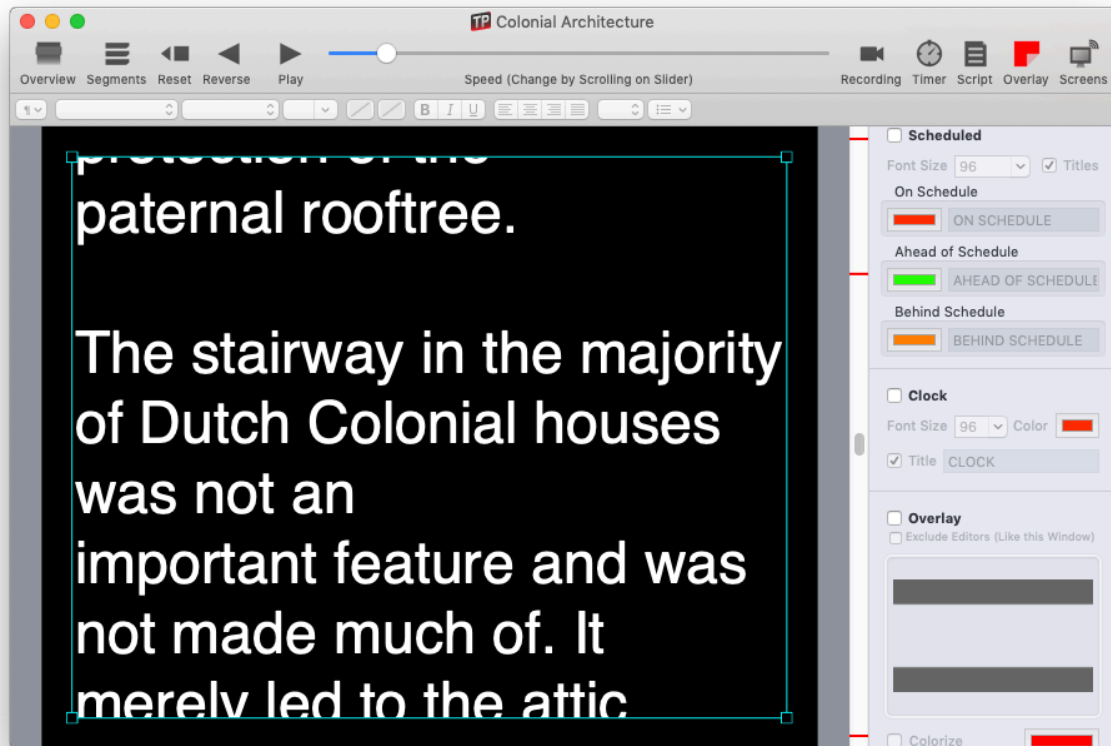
Colonial Architecture

Overview Segments Reset Reverse Play Speed (Change by Scrolling on Slider) Recording Timer Script Overlay Screens

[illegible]

paternal rooftree.

The stairway in the majority of Dutch Colonial houses was not an important feature and was not made much of. It merely led to the attic

Scheduled
Font Size 96 Titles
On Schedule
ON SCHEDULE
Ahead of Schedule
AHEAD OF SCHEDULE
Behind Schedule
BEHIND SCHEDULE

Clock
Font Size 96 Color
Title CLOCK

Overlay
Exclude Editors (Like this Window)

Colorize